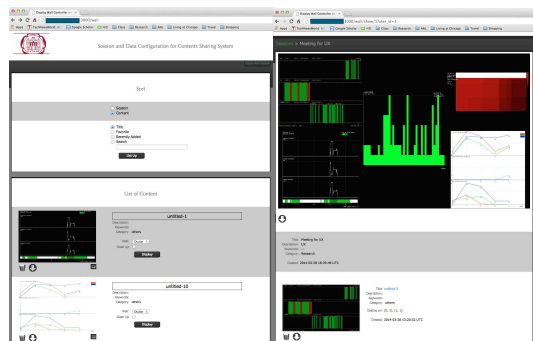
Display Wall Controller
:3000/wall/
Apps YouSee@Illinois Google Scholar UIC Cites Research ANI Living at Chicago Travel Shopping

Session and Data Configuration for Contents Sharing System

Sort

Session
Content

Title
Favorite
Recently Added
Search

Set Up

List of Content

untitled-1
Description:
Keywords:
Category: others
Wall: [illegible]
Order no:
Display

untitled-10
Description:
Keywords:
Category: others
Wall: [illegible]
Order no:
Display

Display Wall Controller
:3000/wall/share/?share_id=1
Apps YouSee@Illinois Google Scholar UIC Cites Research ANI Living at Chicago Travel Shopping

Sessions > Meeting for UX

Title: Meeting for UX
Description: UX
Keywords:
Category: Research
Created: 2014-03-26 16:55:49 UTC

Title: untitled-1
Description:
Keywords:
Category: others
Display on: [0, 1], [1, 1]
Created: 2014-03-26 15:20:52 UTC